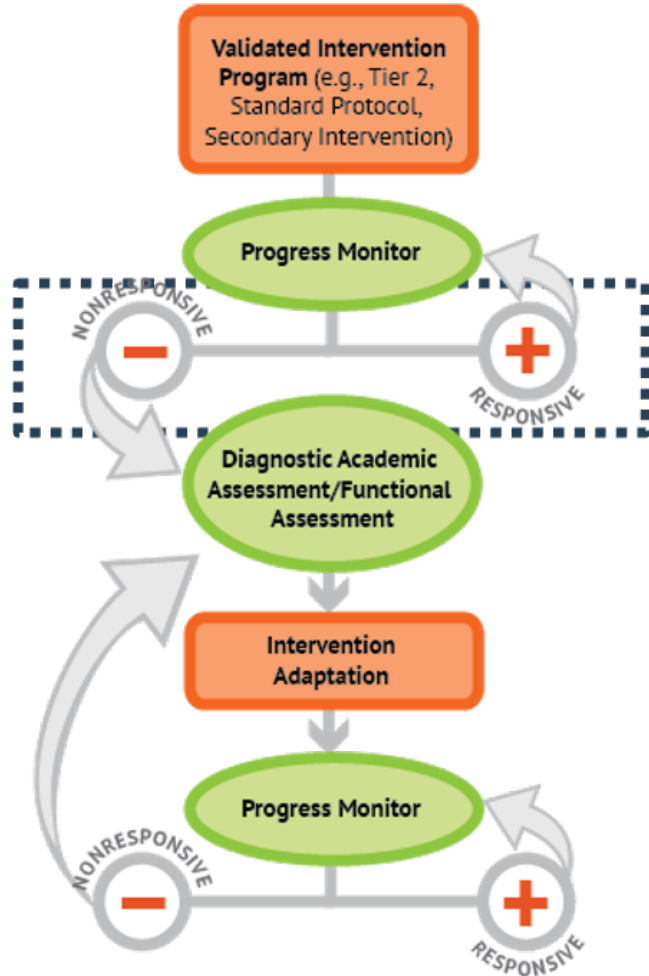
Validated Intervention Program (e.g., Tier 2, Standard Protocol, Secondary Intervention)

Progress Monitor

NONRESPONSIVE

–

+

RESPONSIVE

Diagnostic Academic Assessment/Functional Assessment

Intervention Adaptation

Progress Monitor

NONRESPONSIVE

–

+

RESPONSIVE